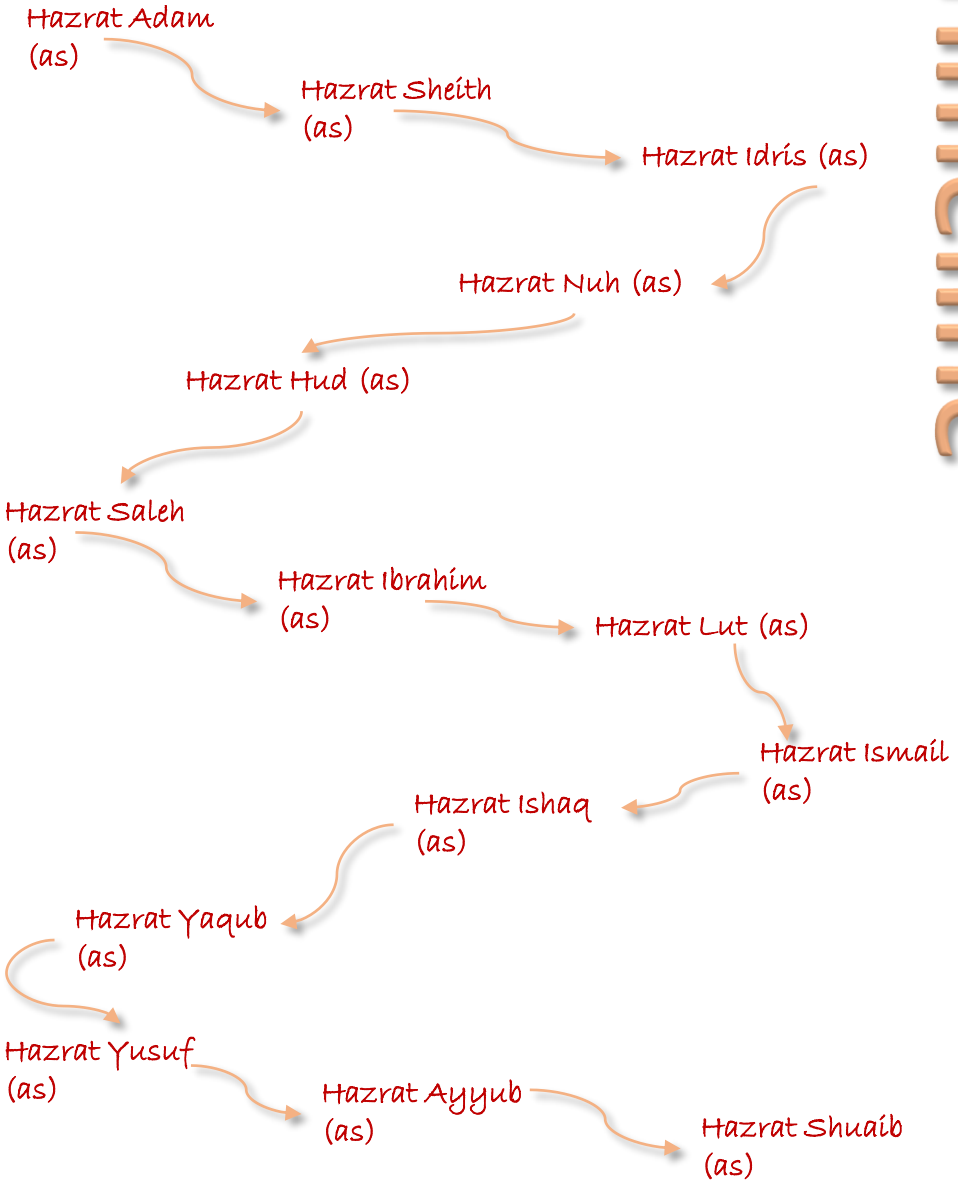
Hazrat Adam (as)

Hazrat Sheith (as)

Hazrat Idris (as)

Hazrat Nuh (as)

Hazrat Hud (as)

Hazrat Saleh (as)

Hazrat Ibrahim (as)

Hazrat Lut (as)

Hazrat Ismail (as)

Hazrat Ishaq (as)

Hazrat Yaqub (as)

Hazrat Yusuf (as)

Hazrat Ayyub (as)

Hazrat Shuaib (as)